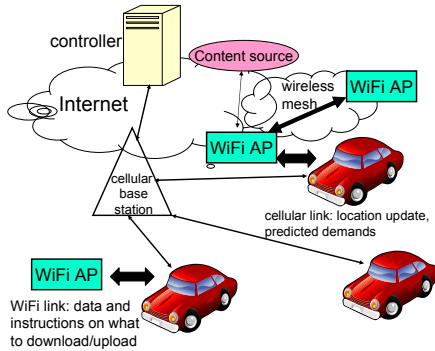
controller

Content source

wireless mesh

WiFi AP

Internet

WiFi AP

cellular base station

cellular link: location update, predicted demands

WiFi AP

WiFi link: data and instructions on what to download/upload